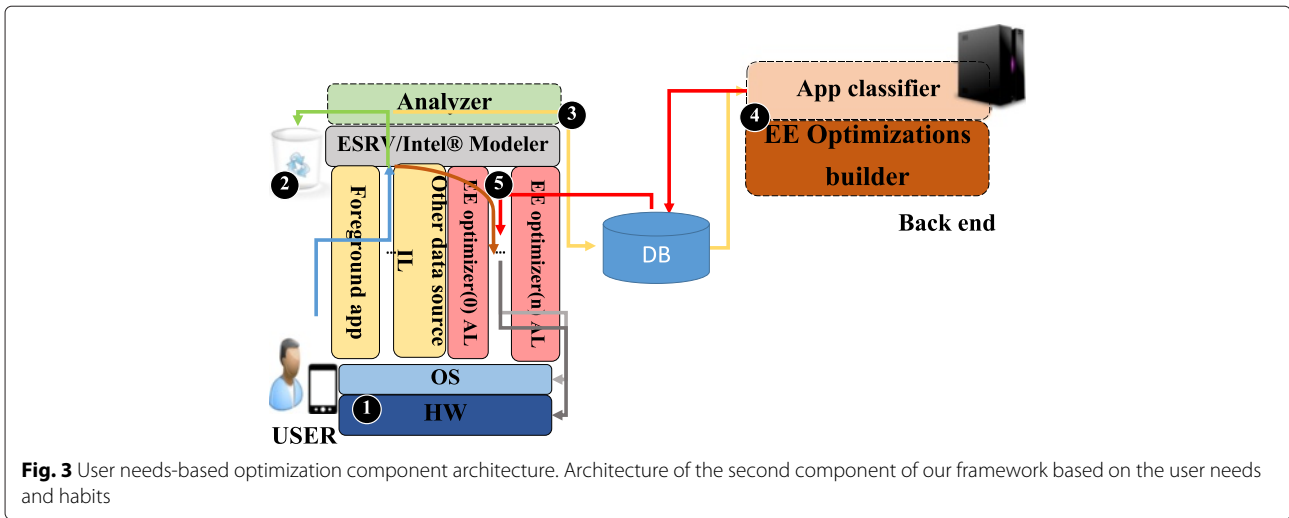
Analyzer
3
ESRV/Intel® Modeler
2
Foreground app
...
Other data source IL
5
EE optimizer(0) AL
...
EE optimizer(n) AL
DB
App classifier
4
EE Optimizations builder
Back end
OS
1
HW
USER

**Fig. 3** User needs-based optimization component architecture. Architecture of the second component of our framework based on the user needs and habits